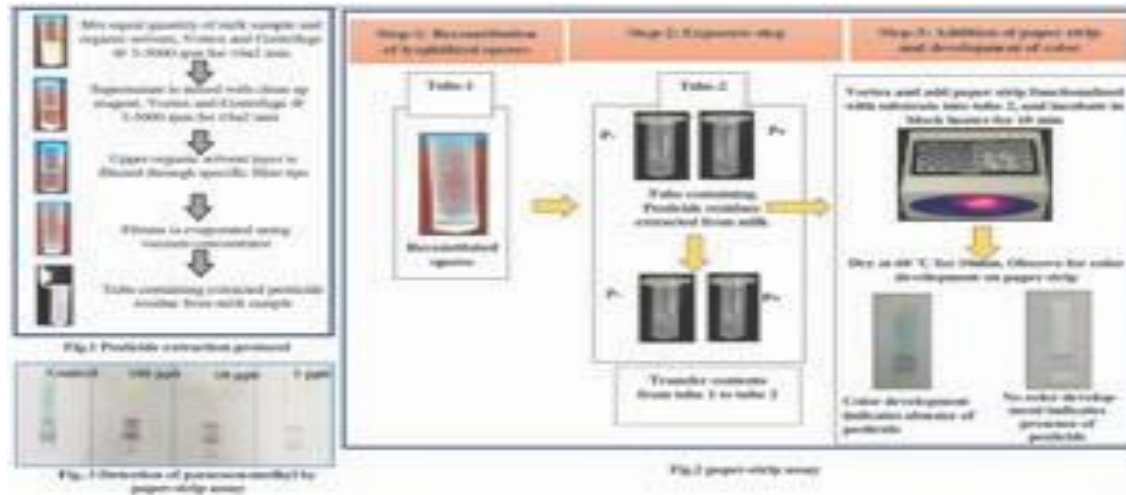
Mix equal quantity of milk sample and organic solvent, Vortex and Centrifuge @ 3-5000 rpm for 10±2 min

Supernatant is mixed with clean up reagent, Vortex and Centrifuge @ 3-5000 rpm for 10±2 min

Upper organic solvent layer is filtered through specific filter tips

Filtrate is evaporated using vacuum concentrator

Tube containing extracted pesticide residue from milk sample

Fig.1 Pesticide extraction protocol

Control | 100 ppb | 10 ppb | 1 ppb

Fig. 3 Detection of paraoxon-methyl by paper strip assay

Step 1: Reconstitution of lyophilized spores

Step 2: Exposure step

Step 3: Addition of paper strip and development of color

Tube 1

Reconstituted spores

Tube 2

P- P+

Tube containing Pesticide residues extracted from milk

P- P+

Transfer contents from tube 1 to tube 2

Vortex and add paper strip functionalized with substrate into tube 2, and incubate in block heater for 10 min

Dry at 60 °C for 10min, Observe for color development on paper strip

Color development indicates absence of pesticide

No color development indicates presence of pesticide

Fig.2 paper strip assay